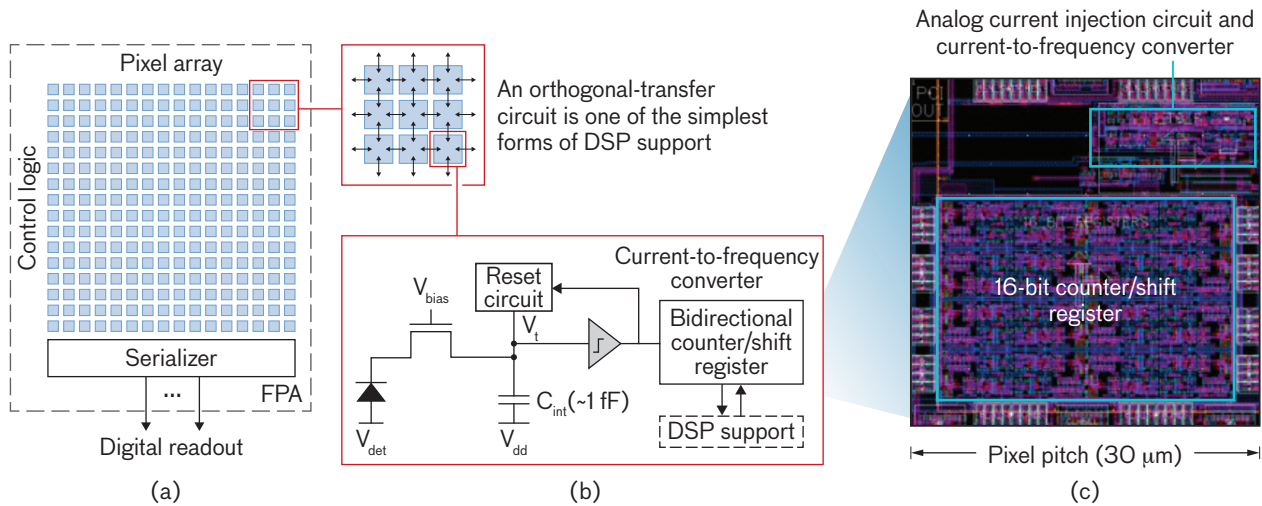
Pixel array

Control logic

Serializer

...

FPA

Digital readout

(a)

An orthogonal-transfer circuit is one of the simplest forms of DSP support

Reset circuit

Current-to-frequency converter

$V_{bias}$

$V_t$

Bidirectional counter/shift register

$C_{int}$(~1 fF)

$V_{det}$

$V_{dd}$

DSP support

(b)

Analog current injection circuit and current-to-frequency converter

PC OUT

16-bit counter/shift register

Pixel pitch (30 μm)

(c)